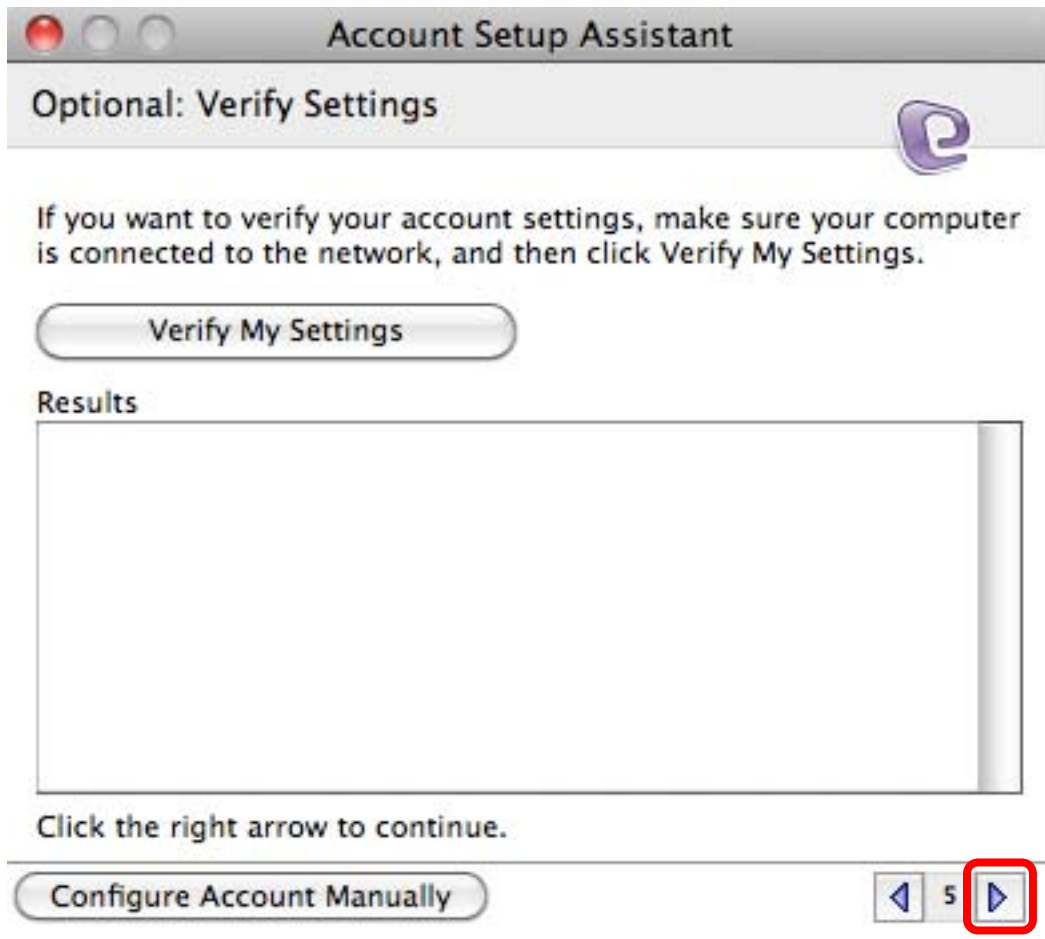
Account Setup Assistant

Optional: Verify Settings

If you want to verify your account settings, make sure your computer is connected to the network, and then click Verify My Settings.

Verify My Settings

Results

Click the right arrow to continue.

Configure Account Manually

5